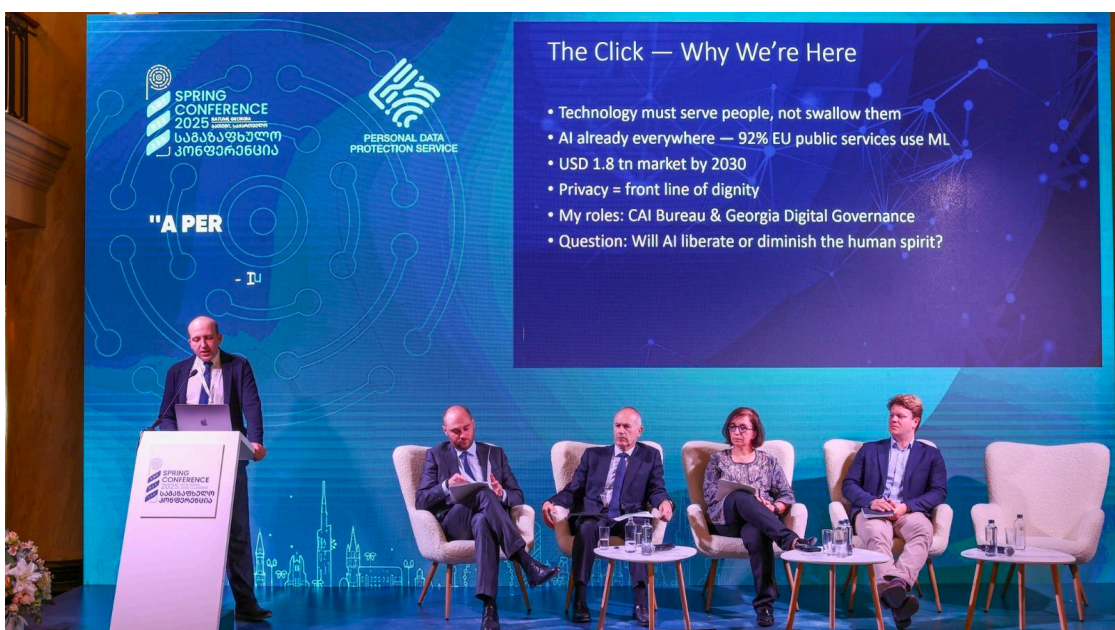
SPRING CONFERENCE 2025
BATUMI, GEORGIA
საგაზაფხულო კონფერენცია

PERSONAL DATA PROTECTION SERVICE

"A PER

- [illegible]

The Click — Why We're Here

• Technology must serve people, not swallow them
• AI already everywhere — 92% EU public services use ML
• USD 1.8 tn market by 2030
• Privacy = front line of dignity
• My roles: CAI Bureau & Georgia Digital Governance
• Question: Will AI liberate or diminish the human spirit?

SPRING CONFERENCE 2025
საგაზაფხულო კონფერენცია